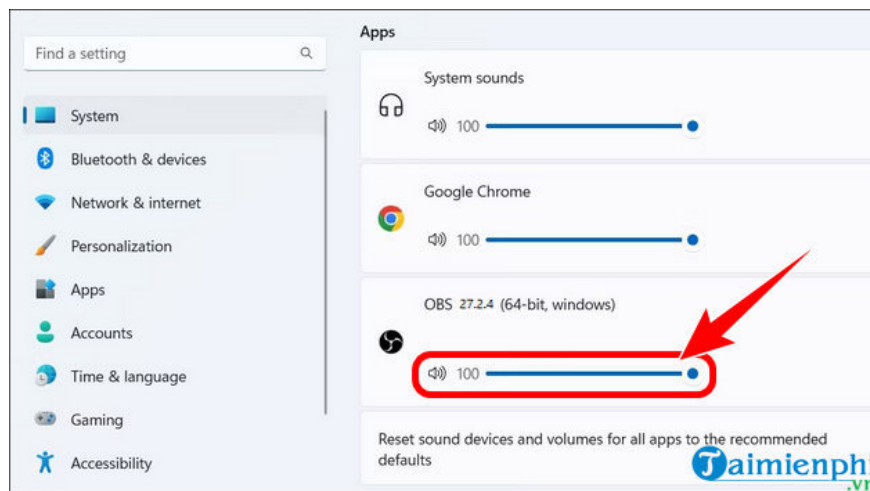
Find a setting

System

Bluetooth & devices

Network & internet

Personalization

Apps

Accounts

Time & language

Gaming

Accessibility

Apps

System sounds

100

Google Chrome

100

OBS 27.2.4 (64-bit, windows)

100

Reset sound devices and volumes for all apps to the recommended defaults

Taimienphi.vn